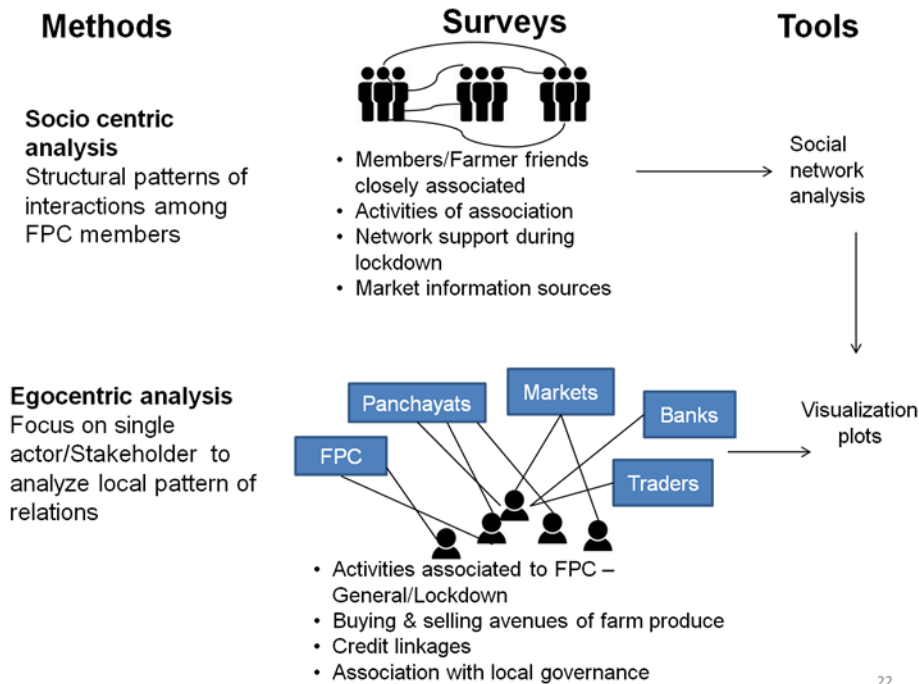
Methods

Surveys

Tools

Socio centric analysis
Structural patterns of interactions among FPC members

• Members/Farmer friends closely associated
• Activities of association
• Network support during lockdown
• Market information sources

Social network analysis

Egocentric analysis
Focus on single actor/Stakeholder to analyze local pattern of relations

Panchayats

Markets

Banks

FPC

Traders

Visualization plots

• Activities associated to FPC – General/Lockdown
• Buying & selling avenues of farm produce
• Credit linkages
• Association with local governance

22